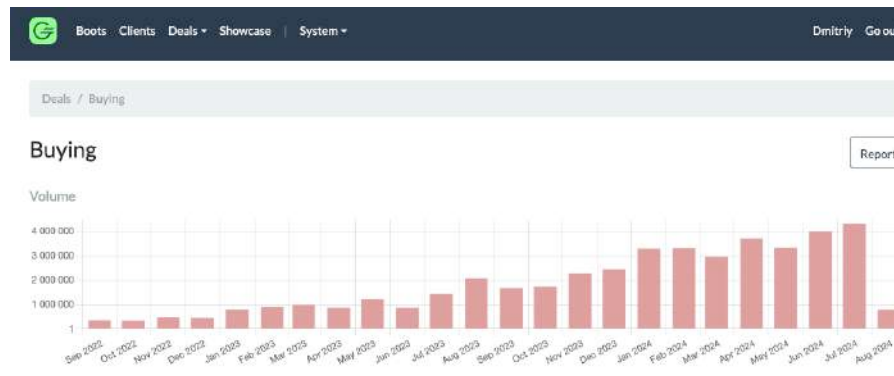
Boots Clients Deals ▾ Showcase | System ▾

Dmitriy Go ou

Deals / Buying

Buying

Report

Volume

4 000 000
3 000 000
2 000 000
1 000 000
1

Sep 2022
Oct 2022
Nov 2022
Dec 2022
Jan 2023
Feb 2023
Mar 2023
Apr 2023
May 2023
Jun 2023
Jul 2023
Aug 2023
Sep 2023
Oct 2023
Nov 2023
Dec 2023
Jan 2024
Feb 2024
Mar 2024
Apr 2024
May 2024
Jun 2024
Jul 2024
Aug 2024